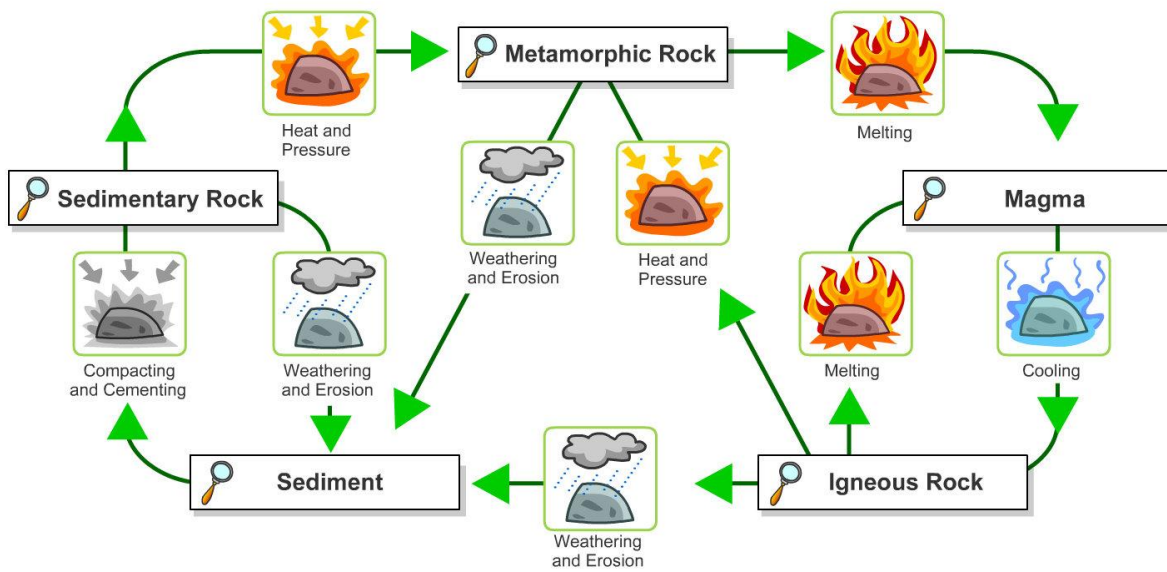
Heat and Pressure

Metamorphic Rock

Melting

Sedimentary Rock

Weathering and Erosion

Heat and Pressure

Magma

Compacting and Cementing

Weathering and Erosion

Melting

Cooling

Sediment

Weathering and Erosion

Igneous Rock